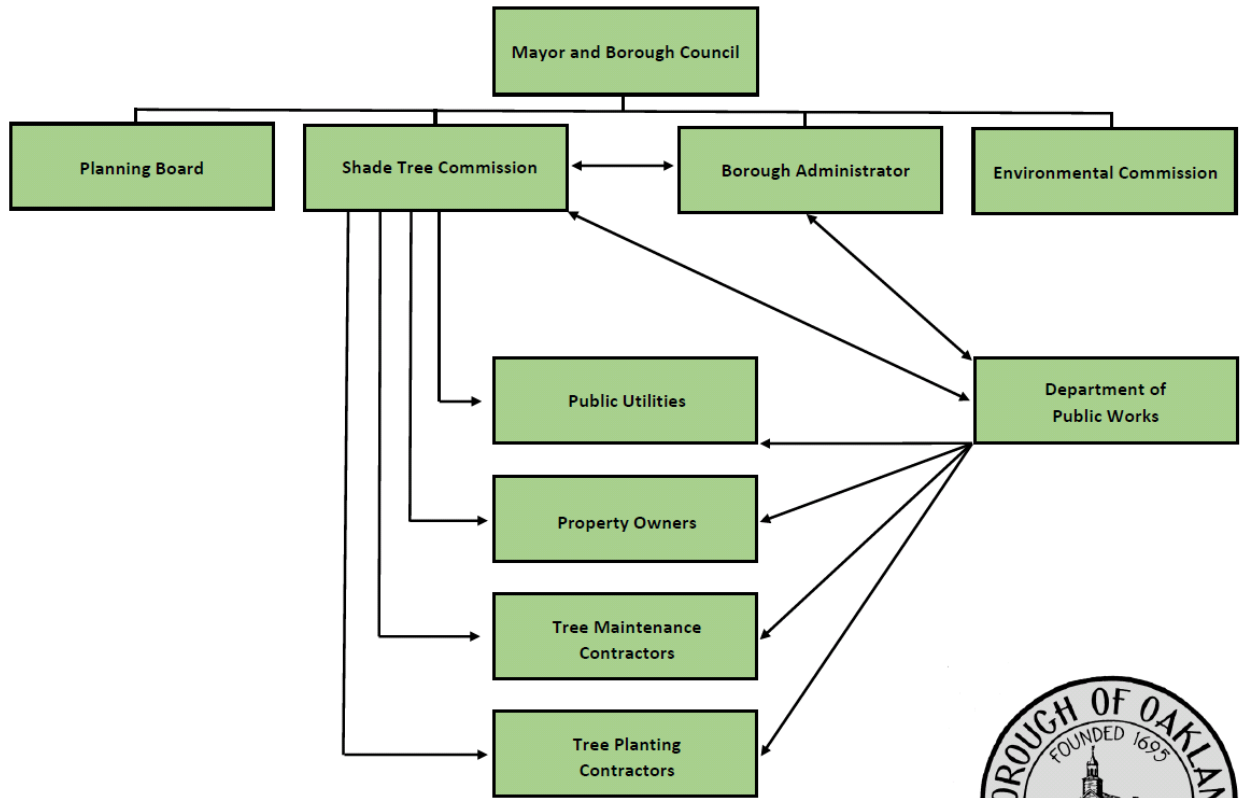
Mayor and Borough Council

Planning Board

Shade Tree Commission

Borough Administrator

Environmental Commission

Public Utilities

Department of Public Works

Property Owners

Tree Maintenance Contractors

Tree Planting Contractors

OROUGH OF OAKLAN

FOUNDED 1695